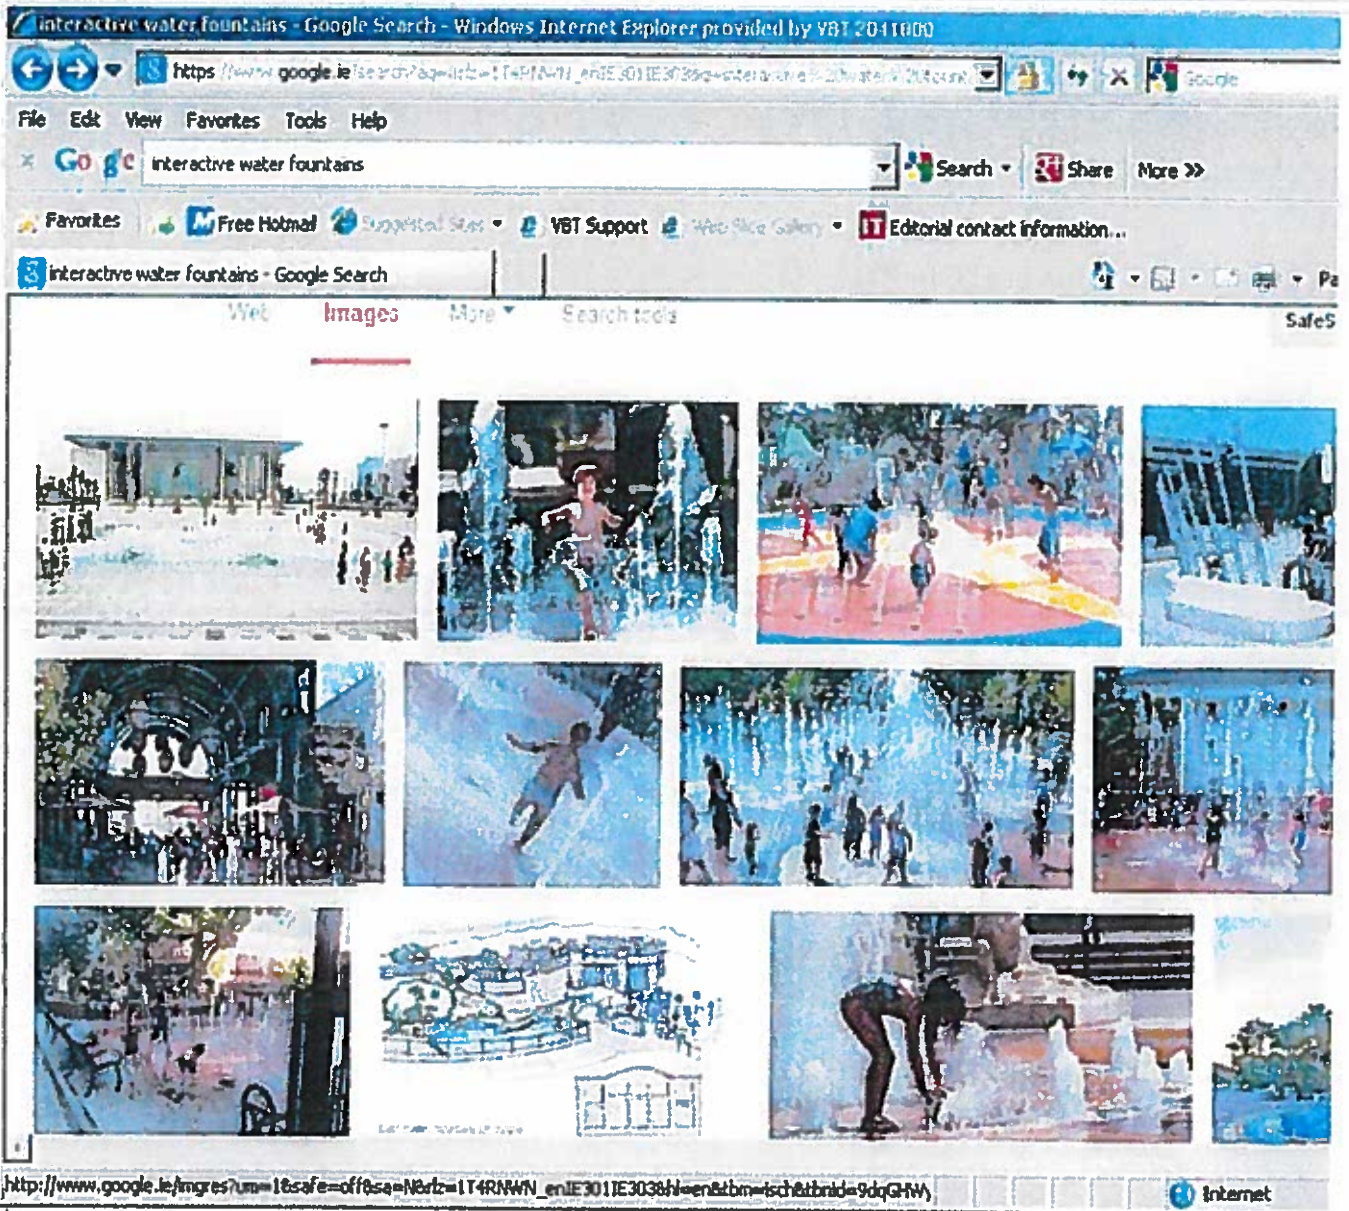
interactive water fountains - Google Search - Windows Internet Explorer provided by VBT 2011000

https://www.google.ie/search?aq=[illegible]

Google

File Edit View Favorites Tools Help

Google interactive water fountains

Search Share More »

Favorites Free Hotmail Suggested Sites VBT Support Web Slice Gallery Editorial contact information...

interactive water fountains - Google Search

Pa

Web Images More Search tools

SafeS

http://www.google.ie/imgres?um=1&safe=off&sa=N&rlz=1T4RNWN_enIE301IE303&hl=en&tbm=isch&tbnid=9dqGHW

Internet